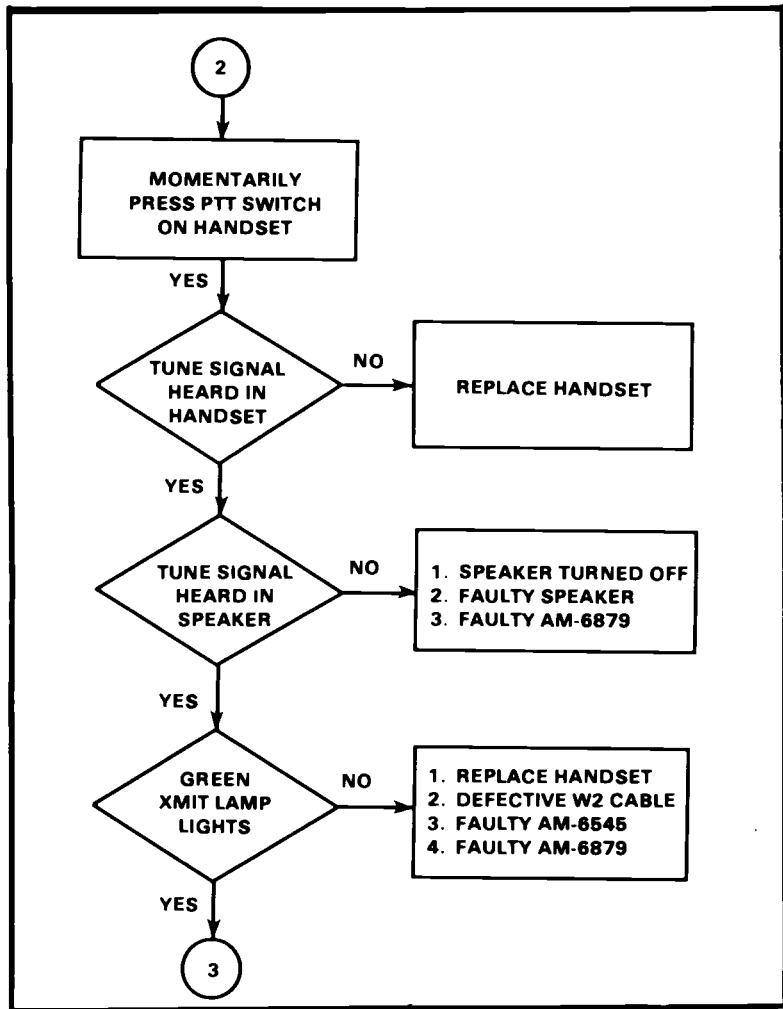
2

MOMENTARILY PRESS PTT SWITCH ON HANDSET

YES

TUNE SIGNAL HEARD IN HANDSET

NO

REPLACE HANDSET

YES

TUNE SIGNAL HEARD IN SPEAKER

NO

1. SPEAKER TURNED OFF
2. FAULTY SPEAKER
3. FAULTY AM-6879

YES

GREEN XMIT LAMP LIGHTS

NO

1. REPLACE HANDSET
2. DEFECTIVE W2 CABLE
3. FAULTY AM-6545
4. FAULTY AM-6879

YES

3